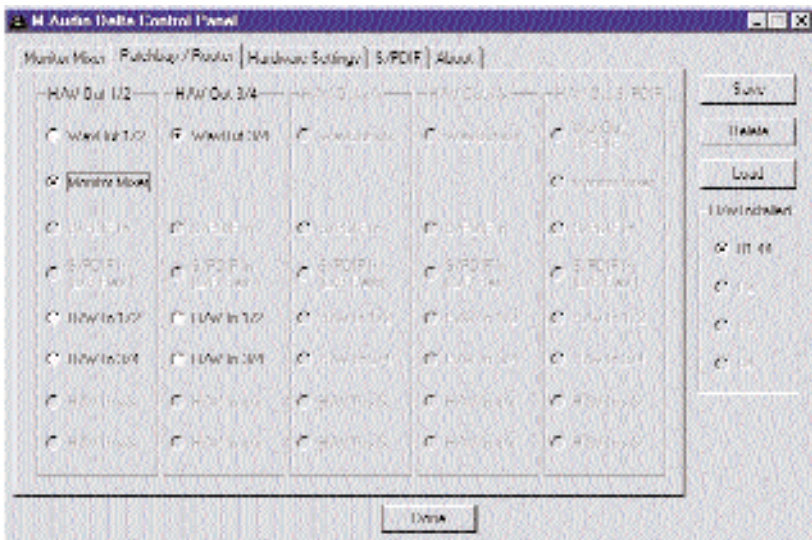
M Audio Delta Control Panel

Monitor Mixer | Patchbay / Router | Hardware Settings | S/PDIF | About

H/W Out 1/2
Wave Out 1/2
Monitor Mixer
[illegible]
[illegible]
H/W In 1/2
H/W In 3/4
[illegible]
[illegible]

H/W Out 3/4
Wave Out 3/4
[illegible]
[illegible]
H/W In 1/2
H/W In 3/4
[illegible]
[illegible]

Save
Delete
Load
H/W Installed
DL 44
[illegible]
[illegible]
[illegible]

Done